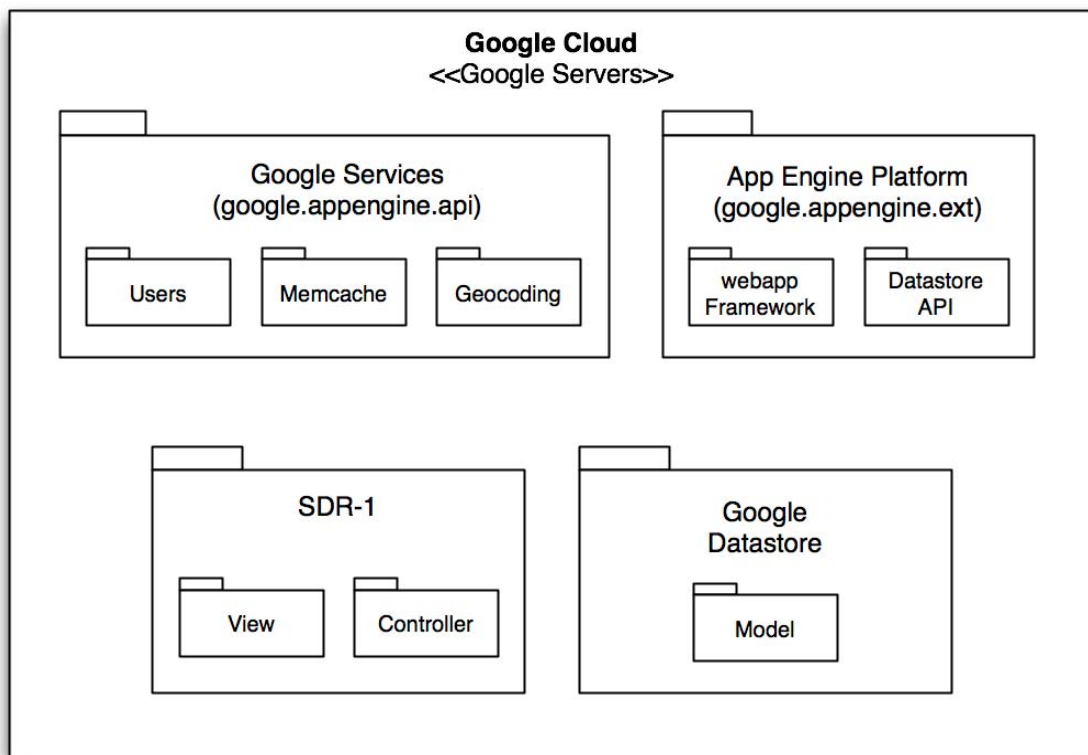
**Google Cloud**
<<Google Servers>>

Google Services
(google.appengine.api)

Users

Memcache

Geocoding

App Engine Platform
(google.appengine.ext)

webapp Framework

Datastore API

SDR-1

View

Controller

Google Datastore

Model